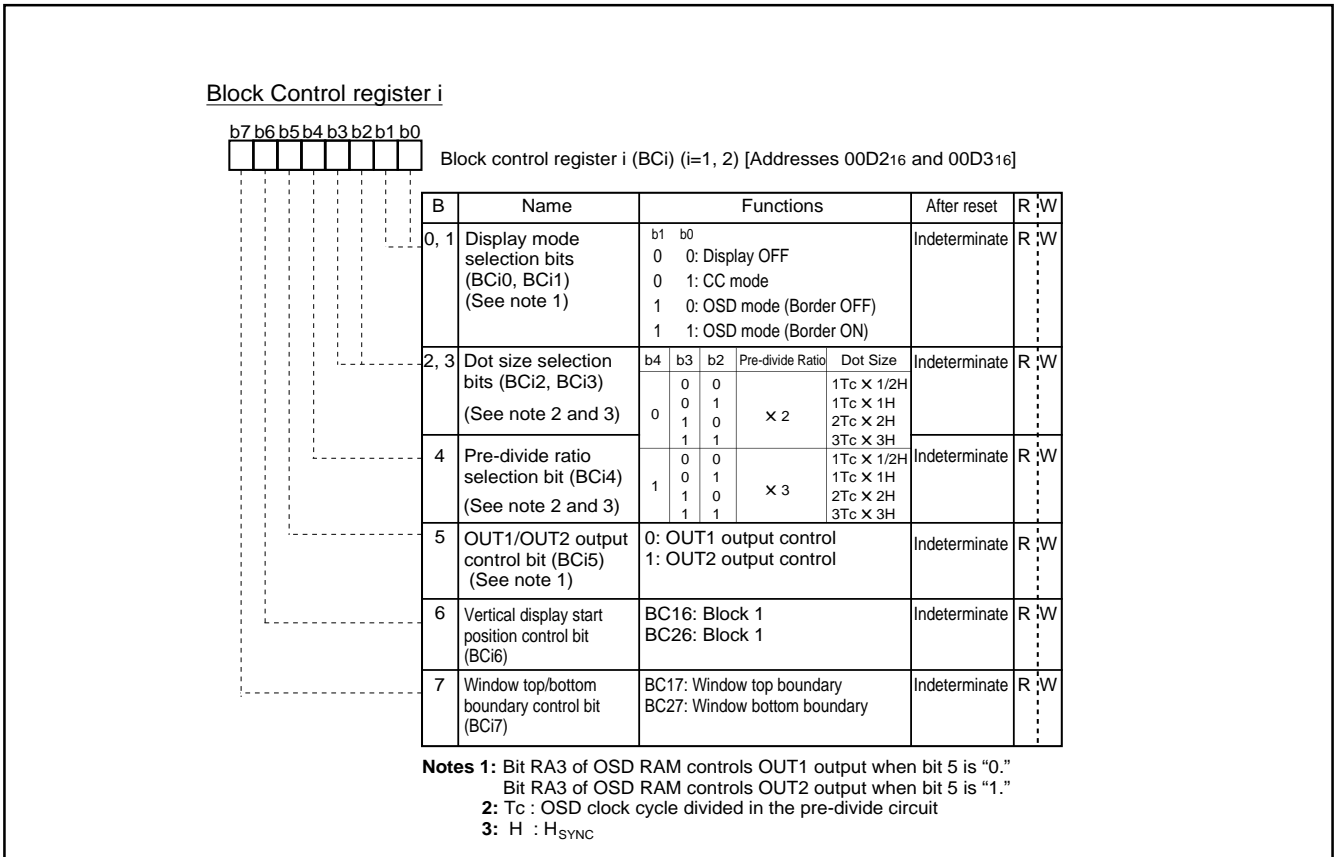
Block Control register i

b7 b6 b5 b4 b3 b2 b1 b0

Block control register i (BCi) (i=1, 2) [Addresses 00D2$_{16}$ and 00D3$_{16}$]

| B | Name | Functions | After reset | R | W |
|---|---|---|---|---|---|
| 0, 1 | Display mode selection bits (BCi0, BCi1) (See note 1) | b1 b0<br>0 0: Display OFF<br>0 1: CC mode<br>1 0: OSD mode (Border OFF)<br>1 1: OSD mode (Border ON) | Indeterminate | R | W |
| 2, 3 | Dot size selection bits (BCi2, BCi3) (See note 2 and 3) | b4 b3 b2 Pre-divide Ratio Dot Size<br>0 0 0 ×2 1Tc × 1/2H<br>0 0 1 1Tc × 1H<br>0 1 0 2Tc × 2H<br>0 1 1 3Tc × 3H | Indeterminate | R | W |
| 4 | Pre-divide ratio selection bit (BCi4) (See note 2 and 3) | 1 0 0 ×3 1Tc × 1/2H<br>1 0 1 1Tc × 1H<br>1 1 0 2Tc × 2H<br>1 1 1 3Tc × 3H | Indeterminate | R | W |
| 5 | OUT1/OUT2 output control bit (BCi5) (See note 1) | 0: OUT1 output control<br>1: OUT2 output control | Indeterminate | R | W |
| 6 | Vertical display start position control bit (BCi6) | BC16: Block 1<br>BC26: Block 1 | Indeterminate | R | W |
| 7 | Window top/bottom boundary control bit (BCi7) | BC17: Window top boundary<br>BC27: Window bottom boundary | Indeterminate | R | W |

Notes 1: Bit RA3 of OSD RAM controls OUT1 output when bit 5 is "0."
Bit RA3 of OSD RAM controls OUT2 output when bit 5 is "1."
2: Tc : OSD clock cycle divided in the pre-divide circuit
3: H : $H_{SYNC}$